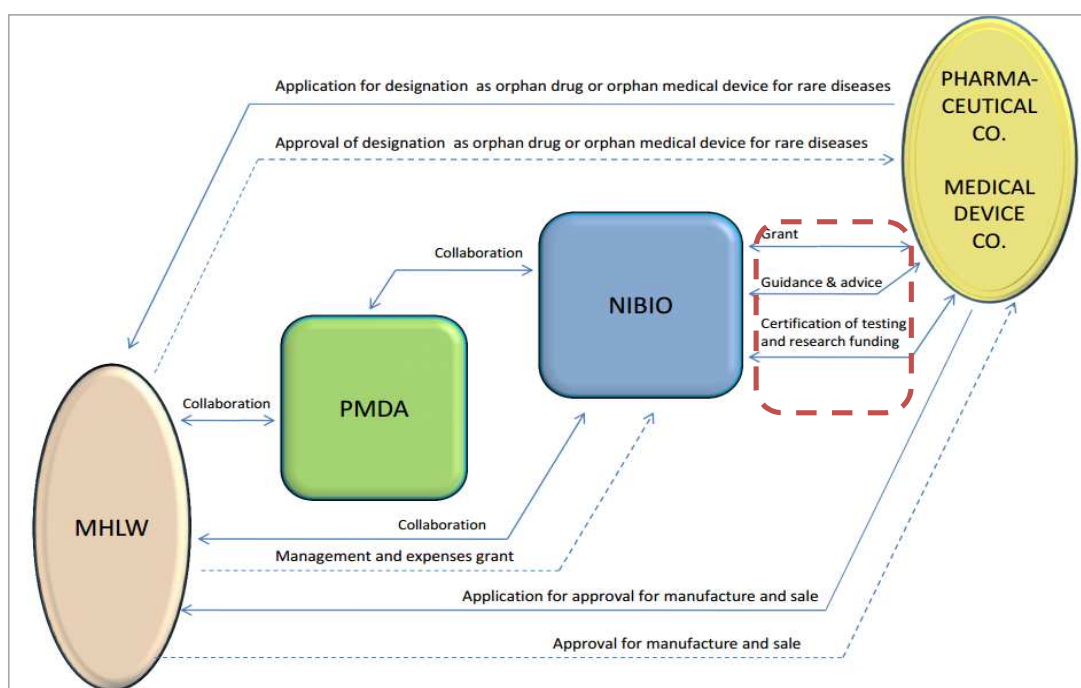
Application for designation as orphan drug or orphan medical device for rare diseases

Approval of designation as orphan drug or orphan medical device for rare diseases

PHARMA-CEUTICAL CO.

MEDICAL DEVICE CO.

Collaboration

NIBIO

Grant

Guidance & advice

Certification of testing and research funding

Collaboration

PMDA

MHLW

Collaboration

Management and expenses grant

Application for approval for manufacture and sale

Approval for manufacture and sale